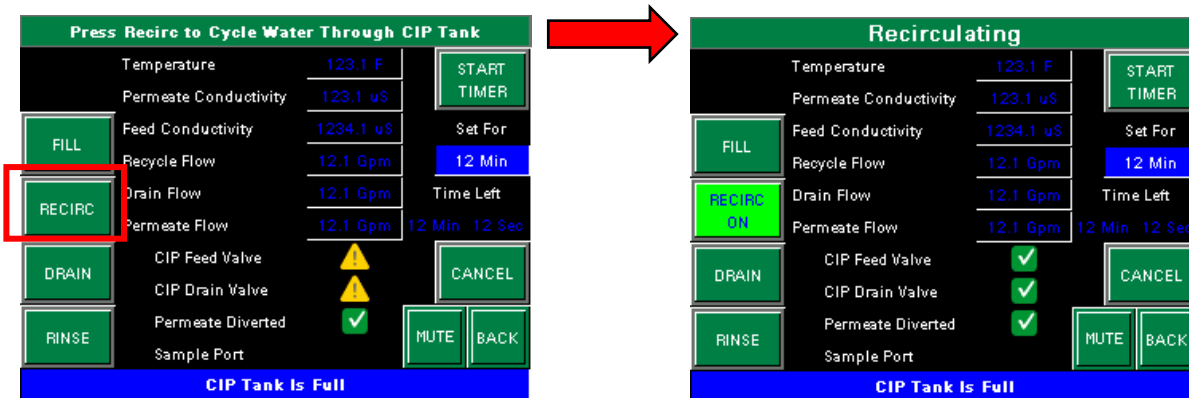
Press Recirc to Cycle Water Through CIP Tank

Temperature 123.1 F
Permeate Conductivity 123.1 uS
Feed Conductivity 1234.1 uS
Recycle Flow 12.1 Gpm
Drain Flow 12.1 Gpm
Permeate Flow 12.1 Gpm
CIP Feed Valve
CIP Drain Valve
Permeate Diverted
Sample Port

START TIMER
Set For
12 Min
Time Left
12 Min : 12 Sec

FILL
RECIRC
DRAIN
RINSE
CANCEL
MUTE
BACK

CIP Tank Is Full

Recirculating

Temperature 123.1 F
Permeate Conductivity 123.1 uS
Feed Conductivity 1234.1 uS
Recycle Flow 12.1 Gpm
Drain Flow 12.1 Gpm
Permeate Flow 12.1 Gpm
CIP Feed Valve
CIP Drain Valve
Permeate Diverted
Sample Port

START TIMER
Set For
12 Min
Time Left
12 Min : 12 Sec

FILL
RECIRC ON
DRAIN
RINSE
CANCEL
MUTE
BACK

CIP Tank Is Full